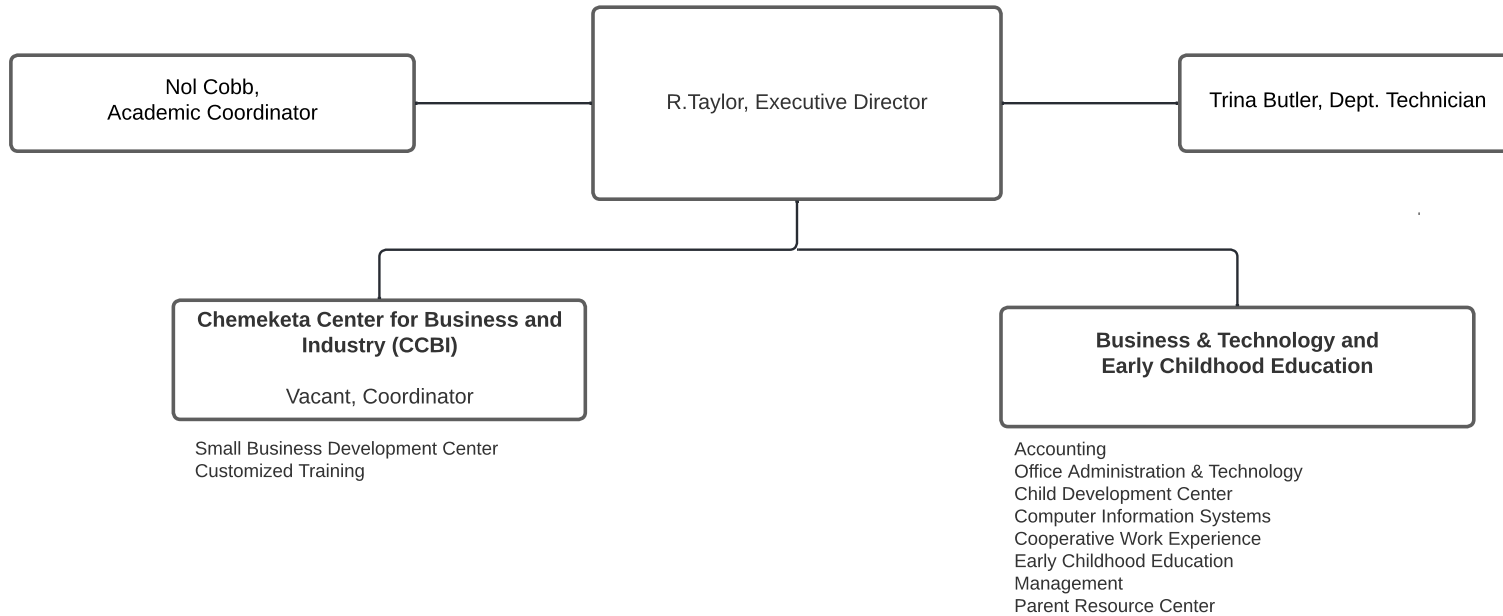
Nol Cobb,
Academic Coordinator

R.Taylor, Executive Director

Trina Butler, Dept. Technician

Chemeketa Center for Business and Industry (CCBI)

Vacant, Coordinator

Small Business Development Center
Customized Training

Business & Technology and Early Childhood Education

Accounting
Office Administration & Technology
Child Development Center
Computer Information Systems
Cooperative Work Experience
Early Childhood Education
Management
Parent Resource Center